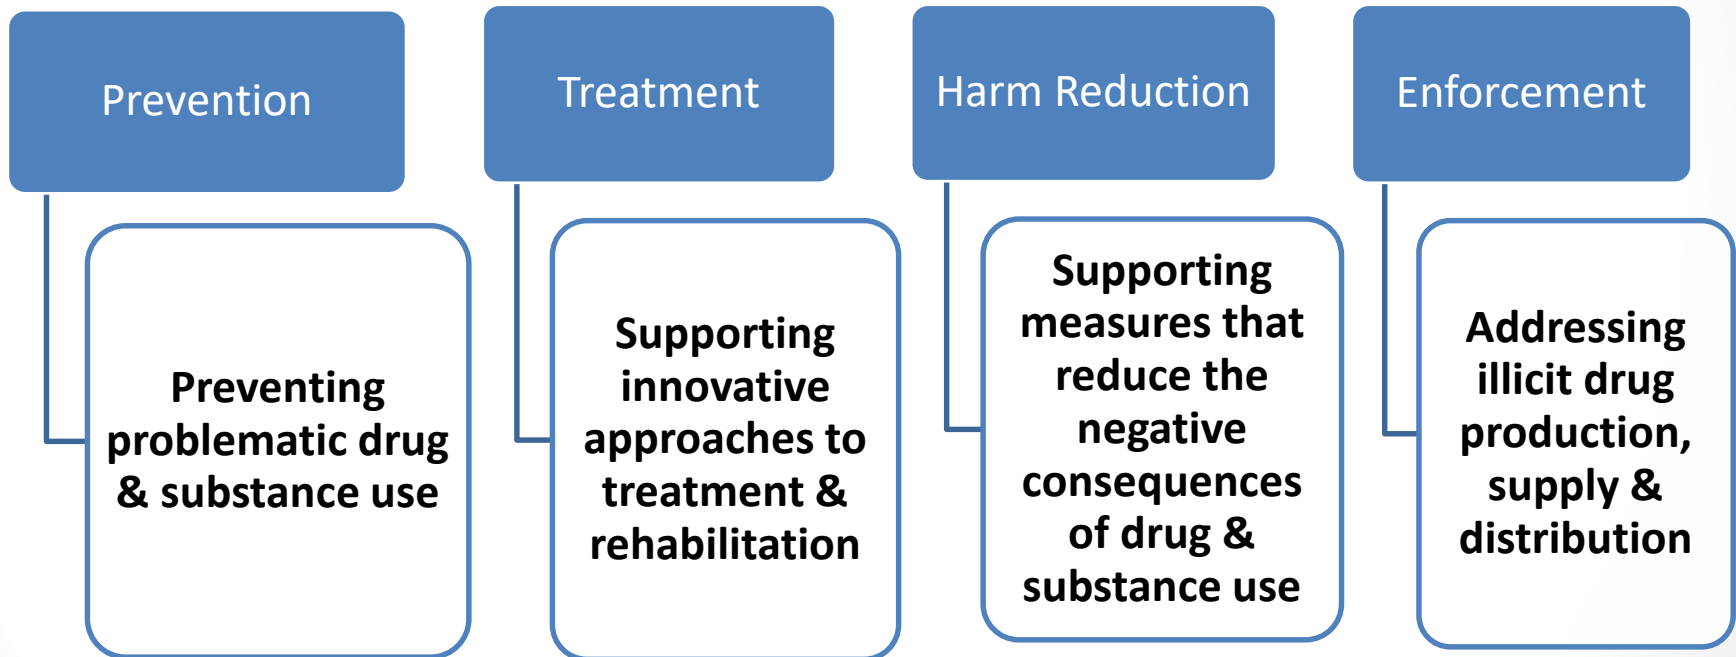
Prevention

Preventing problematic drug & substance use

Treatment

Supporting innovative approaches to treatment & rehabilitation

Harm Reduction

Supporting measures that reduce the negative consequences of drug & substance use

Enforcement

Addressing illicit drug production, supply & distribution